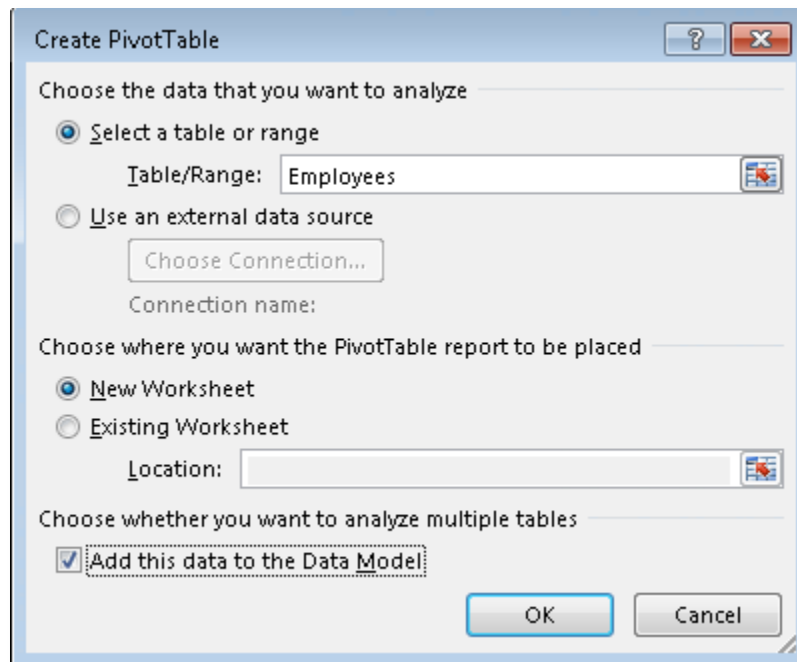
Create PivotTable

?

Choose the data that you want to analyze

Select a table or range

Table/Range: Employees

Use an external data source

Choose Connection...

Connection name:

Choose where you want the PivotTable report to be placed

New Worksheet

Existing Worksheet

Location:

Choose whether you want to analyze multiple tables

Add this data to the Data Model

OK

Cancel